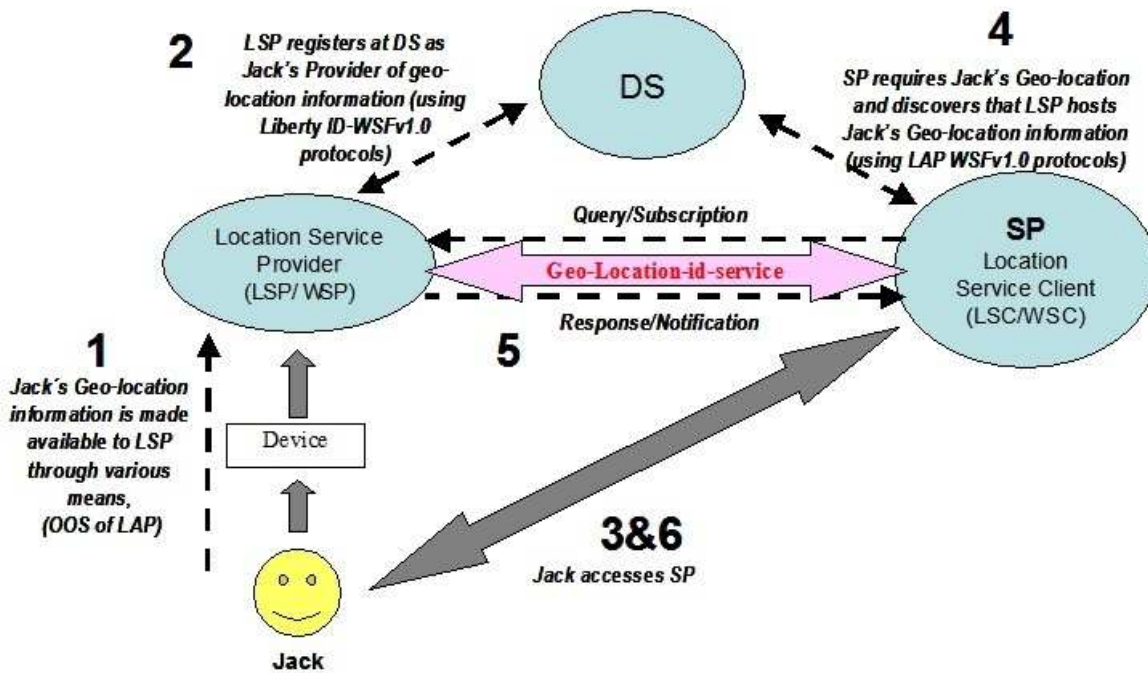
2

LSP registers at DS as Jack's Provider of geo-location information (using Liberty ID-WSFv1.0 protocols)

DS

4

SP requires Jack's Geo-location and discovers that LSP hosts Jack's Geo-location information (using LAP WSFv1.0 protocols)

Query/Subscription

Location Service Provider (LSP/ WSP)

Geo-Location-id-service

SP
Location Service Client (LSC/WSC)

Response/Notification

5

1

Jack's Geo-location information is made available to LSP through various means, (OOS of LAP)

Device

3&6

Jack accesses SP

Jack